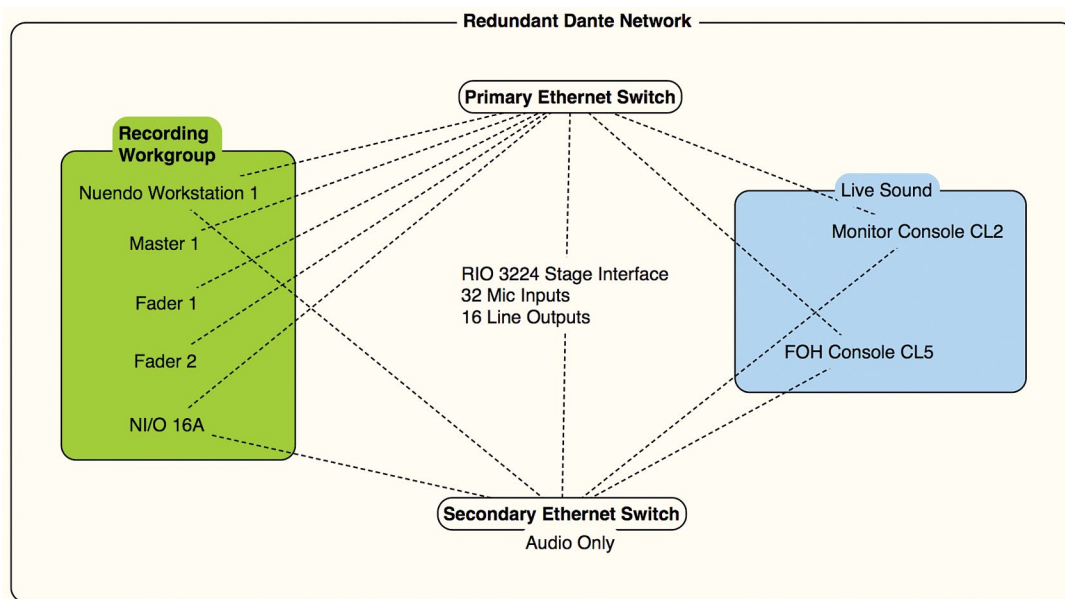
Redundant Dante Network

Primary Ethernet Switch

Recording Workgroup

Nuendo Workstation 1

Master 1

Fader 1

Fader 2

NI/O 16A

RIO 3224 Stage Interface
32 Mic Inputs
16 Line Outputs

Live Sound

Monitor Console CL2

FOH Console CL5

Secondary Ethernet Switch
Audio Only